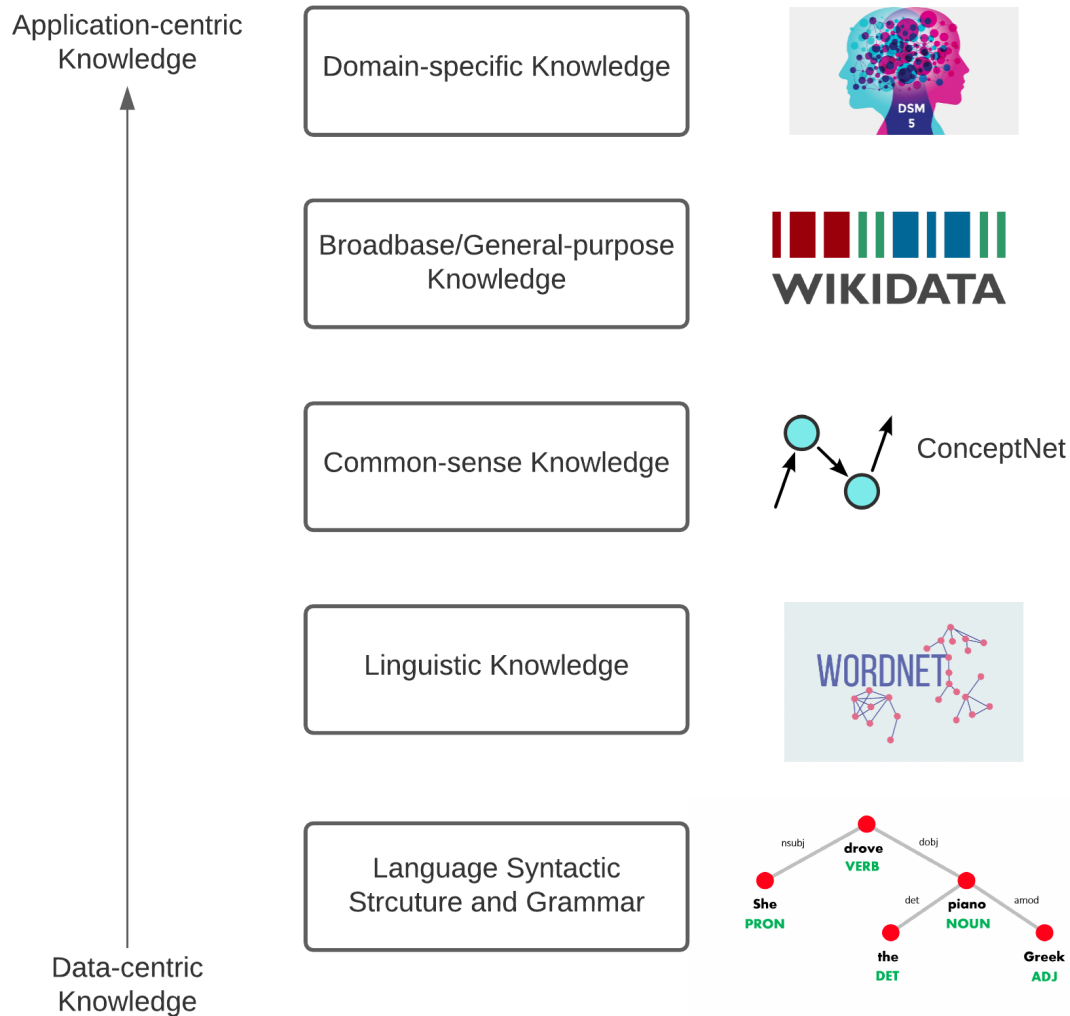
Application-centric Knowledge

Domain-specific Knowledge

DSM 5

Broadbase/General-purpose Knowledge

WIKIDATA

Common-sense Knowledge

ConceptNet

Linguistic Knowledge

WORDNET

Language Syntactic Strcuture and Grammar

nsubj
drove
VERB
dobj
She
PRON
det
piano
NOUN
amod
the
DET
Greek
ADJ

Data-centric Knowledge